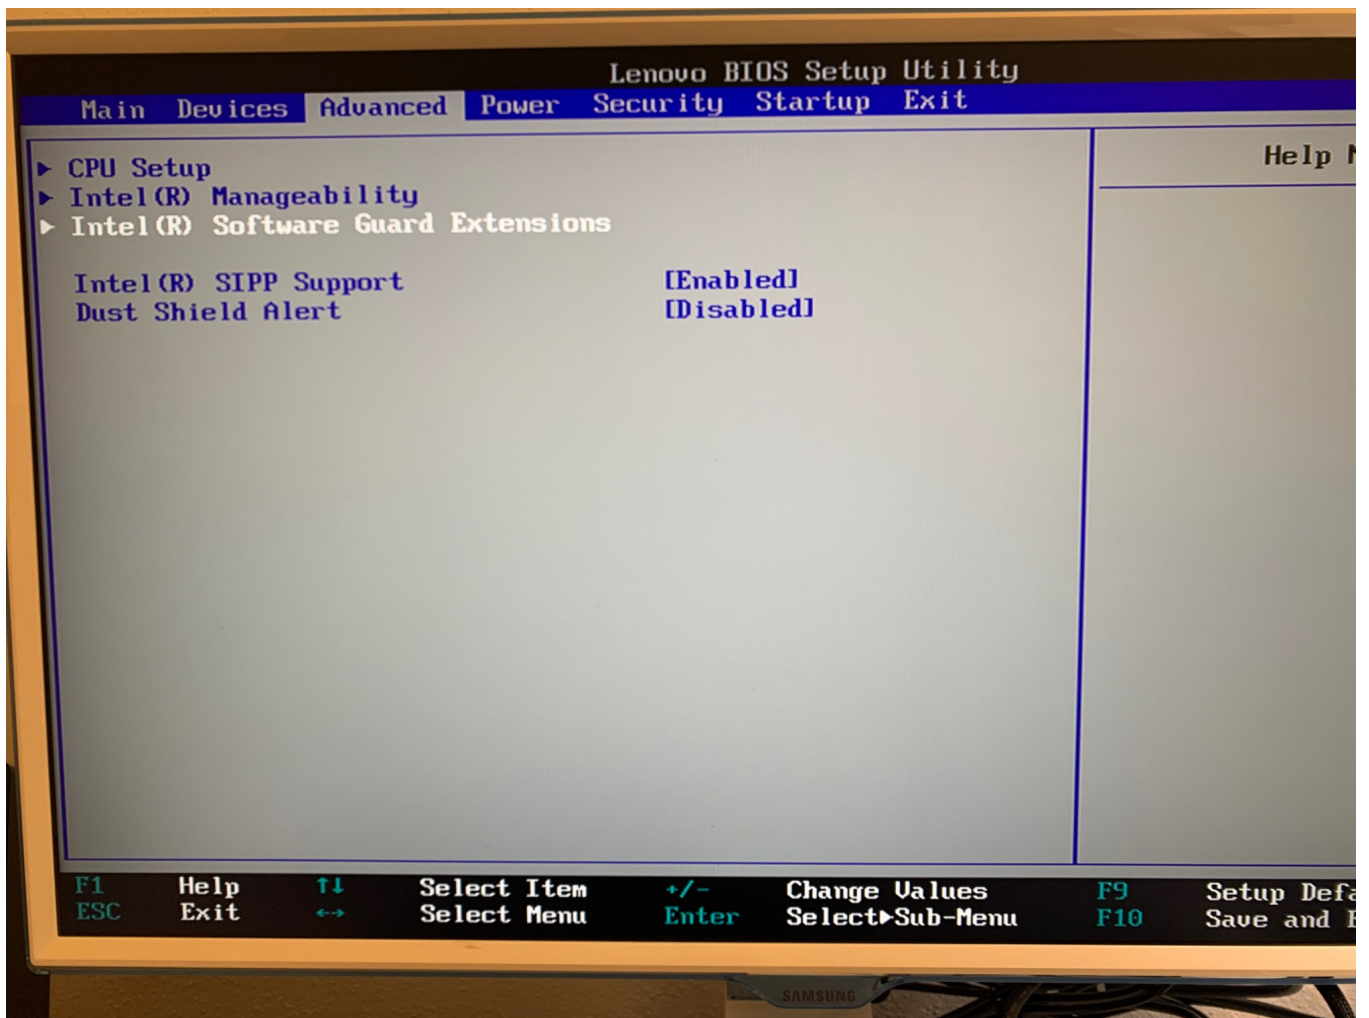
Lenovo BIOS Setup Utility

Main Devices Advanced Power Security Startup Exit

▶ CPU Setup
▶ Intel(R) Manageability
▶ Intel(R) Software Guard Extensions

Intel(R) SIPP Support [Enabled]
Dust Shield Alert [Disabled]

Help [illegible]

F1 Help ↑↓ Select Item +/- Change Values F9 Setup Defa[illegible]
ESC Exit ↔ Select Menu Enter Select▶Sub-Menu F10 Save and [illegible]

SAMSUNG